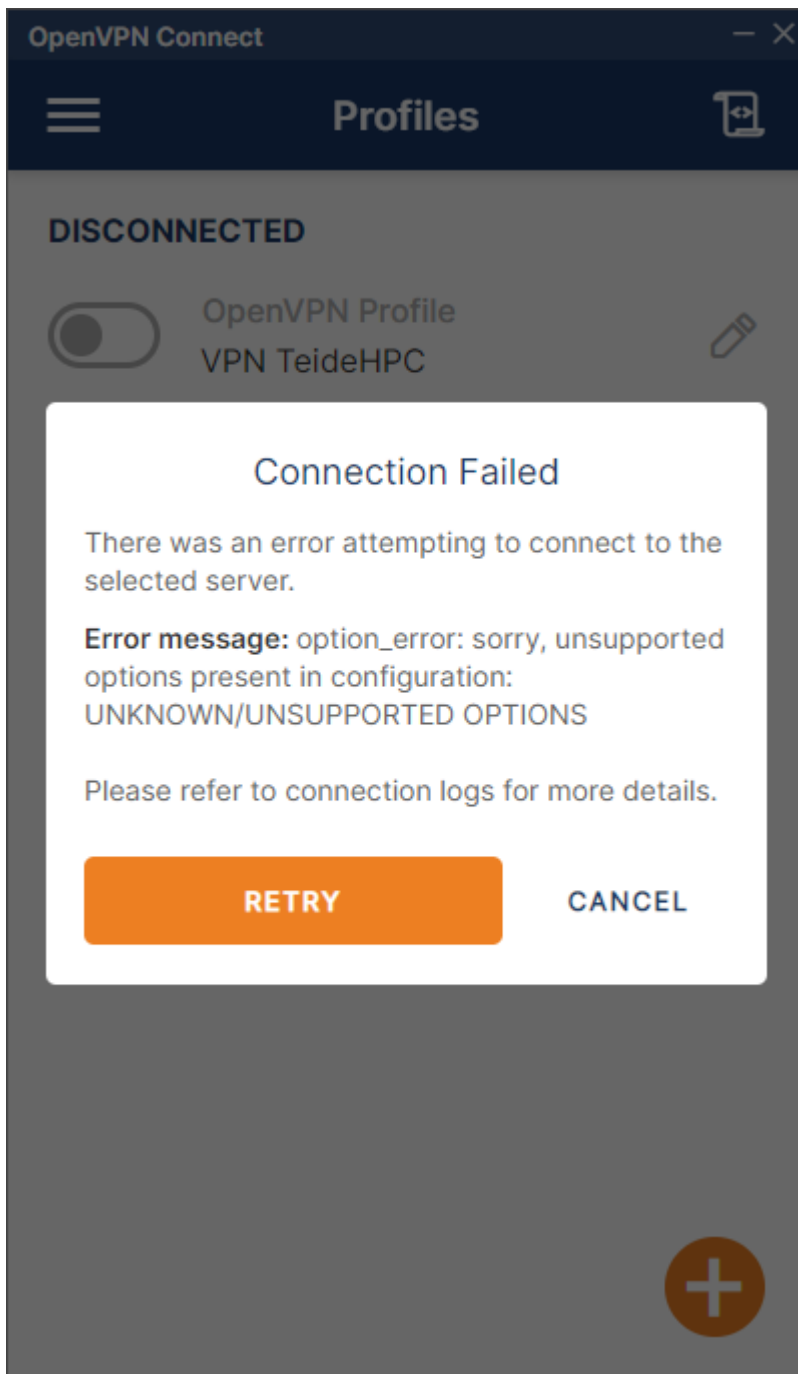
OpenVPN Connect

Profiles

DISCONNECTED

OpenVPN Profile
VPN TeideHPC

Connection Failed

There was an error attempting to connect to the selected server.

Error message: option_error: sorry, unsupported options present in configuration: UNKNOWN/UNSUPPORTED OPTIONS

Please refer to connection logs for more details.

RETRY

CANCEL